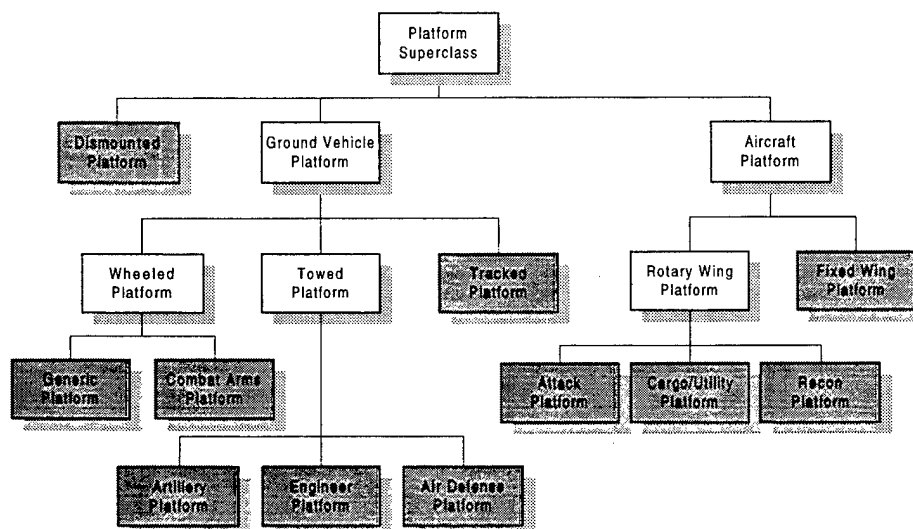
Platform Superclass

Dismounted Platform

Ground Vehicle Platform

Aircraft Platform

Wheeled Platform

Towed Platform

Tracked Platform

Rotary Wing Platform

Fixed Wing Platform

Generic Platform

Combat Arms Platform

Attack Platform

Cargo/Utility Platform

Recon Platform

Artillery Platform

Engineer Platform

Air Defense Platform